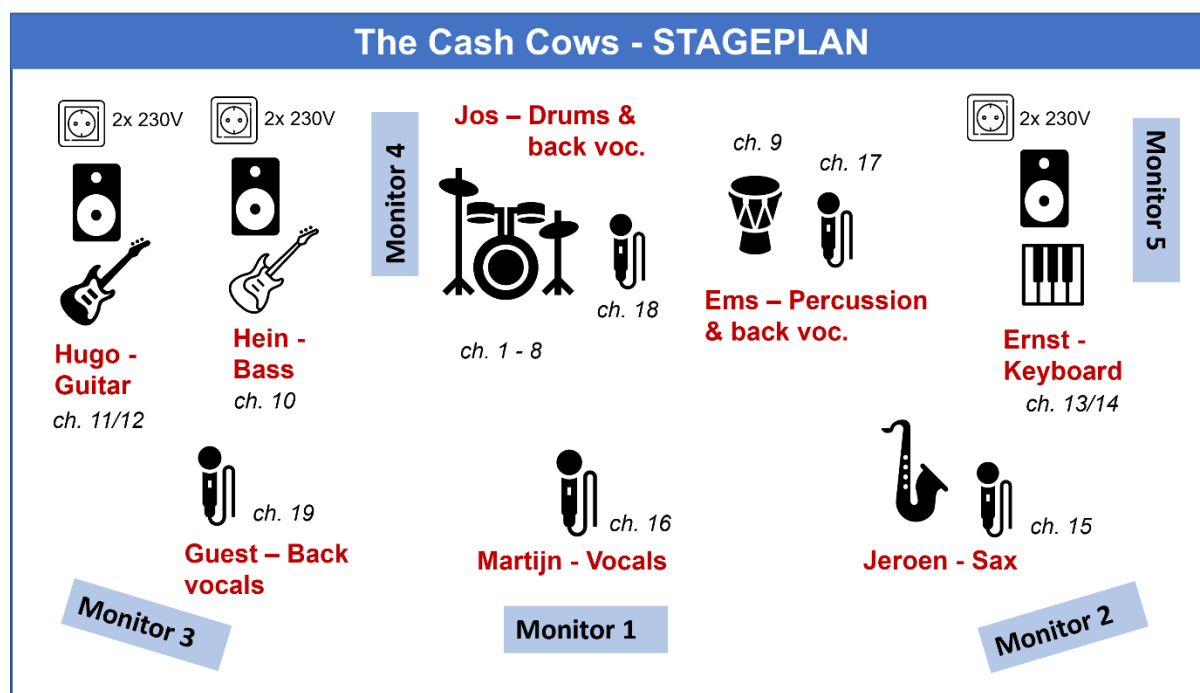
The Cash Cows - STAGEPLAN

2x 230V

2x 230V

Monitor 4

Jos – Drums & back voc.

ch. 9

ch. 17

2x 230V

Monitor 5

ch. 18

Ems – Percussion & back voc.

Hugo - Guitar

ch. 11/12

Hein - Bass

ch. 10

ch. 1 - 8

Ernst - Keyboard

ch. 13/14

ch. 19

Guest – Back vocals

ch. 16

Martijn - Vocals

ch. 15

Jeroen - Sax

Monitor 3

Monitor 1

Monitor 2